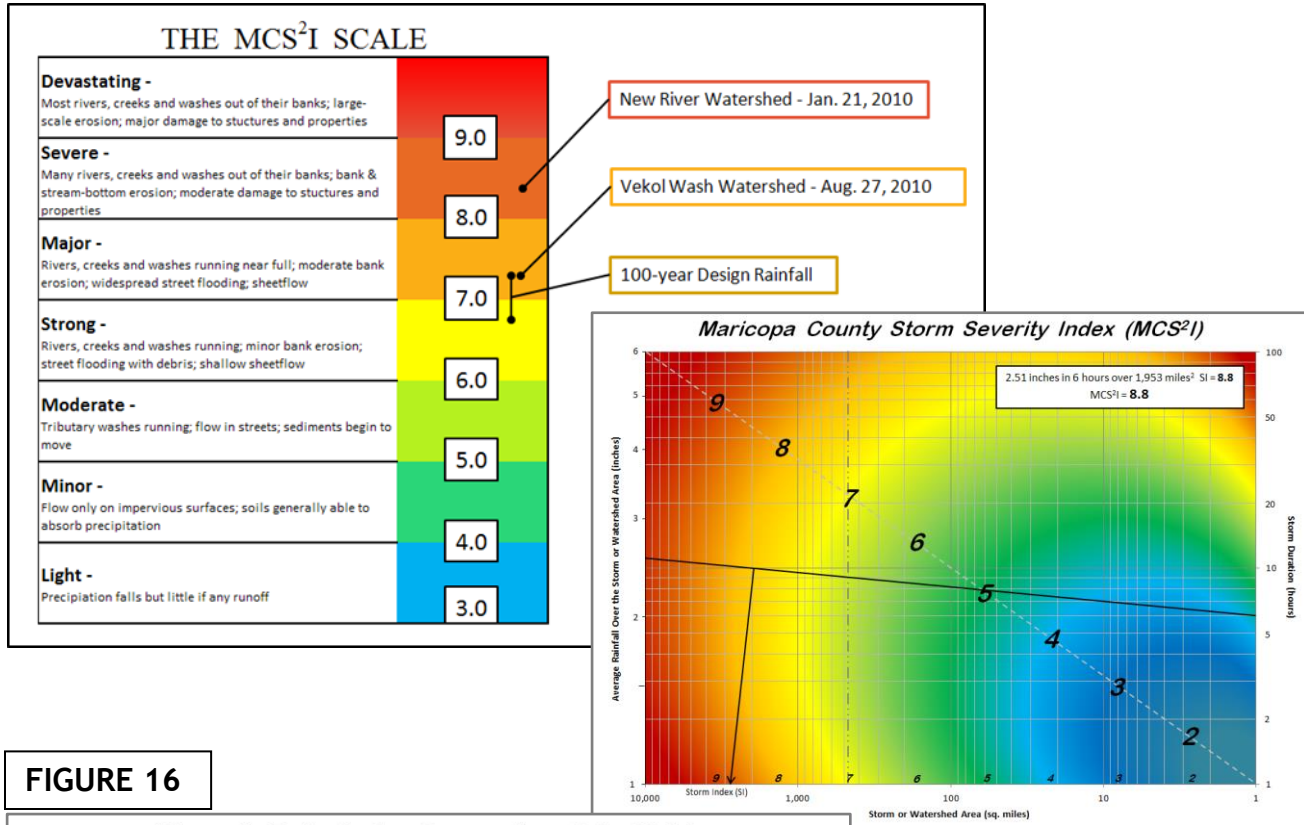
THE MCS$^2$I SCALE

**Devastating -**
Most rivers, creeks and washes out of their banks; large-scale erosion; major damage to stuctures and properties

9.0

**Severe -**
Many rivers, creeks and washes out of their banks; bank & stream-bottom erosion; moderate damage to stuctures and properties

8.0

**Major -**
Rivers, creeks and washes running near full; moderate bank erosion; widespread street flooding; sheetflow

7.0

**Strong -**
Rivers, creeks and washes running; minor bank erosion; street flooding with debris; shallow sheetflow

6.0

**Moderate -**
Tributary washes running; flow in streets; sediments begin to move

5.0

**Minor -**
Flow only on impervious surfaces; soils generally able to absorb precipitation

4.0

**Light -**
Precipitation falls but little if any runoff

3.0

New River Watershed - Jan. 21, 2010

Vekol Wash Watershed - Aug. 27, 2010

100-year Design Rainfall

Maricopa County Storm Severity Index (MCS$^2$I)

2.51 inches in 6 hours over 1,953 miles$^2$ SI = **8.8**
MCS$^2$I = **8.8**

Average Rainfall Over the Storm or Watershed Area (inches)

6
5
4
3
2
1

9
8
7
6
5
4
3
2

Storm Duration (hours)

100
50
20
10
5
2
1

9 8 7 6 5 4 3 2

Storm Index (SI)

10,000 1,000 100 10 1

Storm or Watershed Area (sq. miles)

FIGURE 16